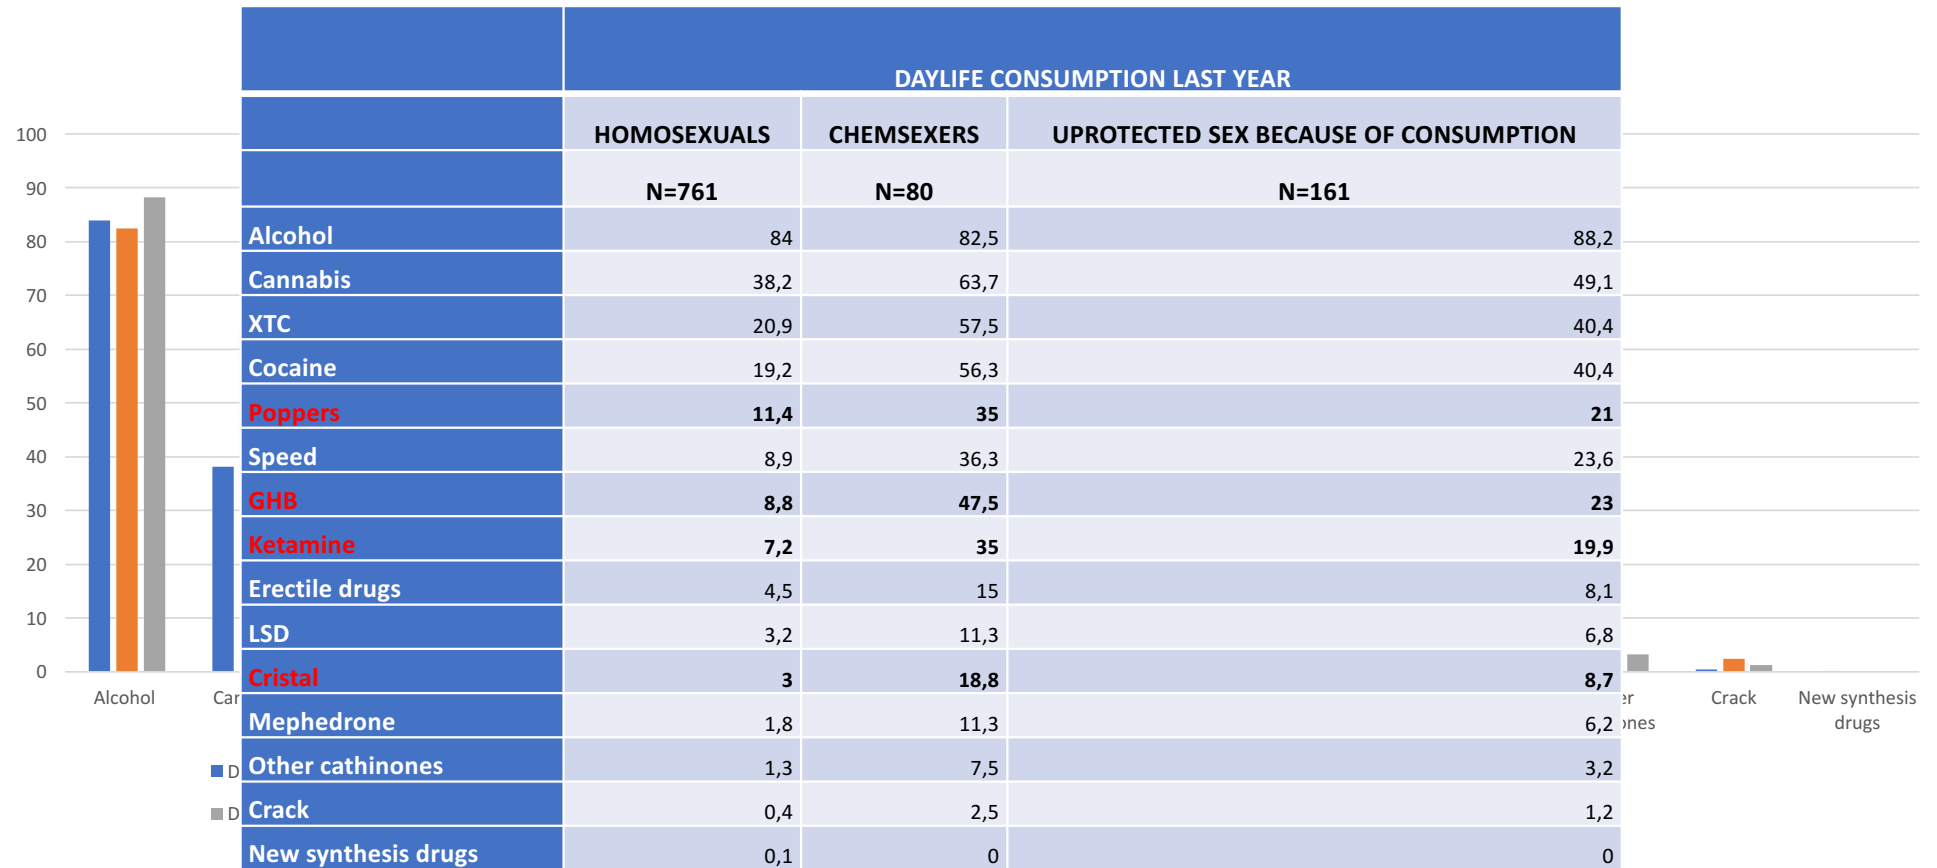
100
90
80
70
60
50
40
30
20
10
0

| | DAYLIFE CONSUMPTION LAST YEAR | | |
|---|---|---|---|
| | HOMOSEXUALS | CHEMSEXERS | UPROTECTED SEX BECAUSE OF CONSUMPTION |
| | N=761 | N=80 | N=161 |
| Alcohol | 84 | 82,5 | 88,2 |
| Cannabis | 38,2 | 63,7 | 49,1 |
| XTC | 20,9 | 57,5 | 40,4 |
| Cocaine | 19,2 | 56,3 | 40,4 |
| Poppers | 11,4 | 35 | 21 |
| Speed | 8,9 | 36,3 | 23,6 |
| GHB | 8,8 | 47,5 | 23 |
| Ketamine | 7,2 | 35 | 19,9 |
| Erectile drugs | 4,5 | 15 | 8,1 |
| LSD | 3,2 | 11,3 | 6,8 |
| Cristal | 3 | 18,8 | 8,7 |
| Mephedrone | 1,8 | 11,3 | 6,2 |
| Other cathinones | 1,3 | 7,5 | 3,2 |
| Crack | 0,4 | 2,5 | 1,2 |
| New synthesis drugs | 0,1 | 0 | 0 |

Alcohol
Car
er
ones
Crack
New synthesis drugs
D
D